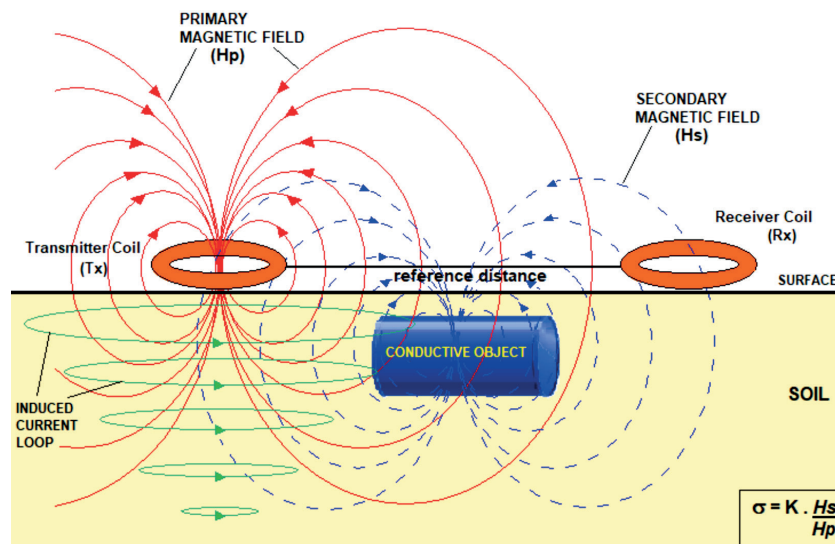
PRIMARY MAGNETIC FIELD (Hp)

SECONDARY MAGNETIC FIELD (Hs)

Transmitter Coil (Tx)

Receiver Coil (Rx)

reference distance

SURFACE

CONDUCTIVE OBJECT

SOIL

INDUCED CURRENT LOOP

$\sigma = K \cdot \frac{Hs}{Hp}$